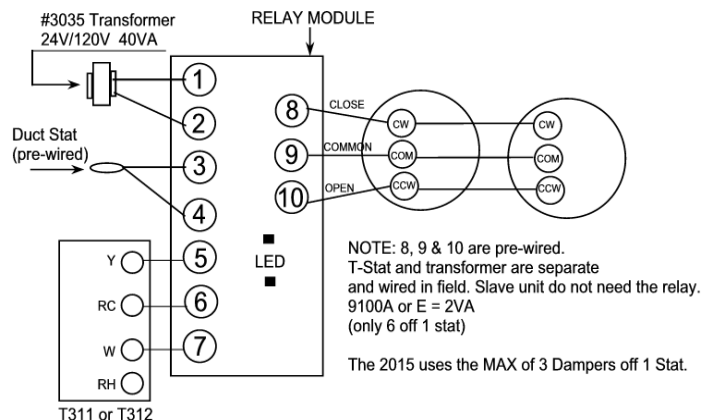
#3035 Transformer
24V/120V 40VA

RELAY MODULE

1
2
Duct Stat
(pre-wired)
3
4
Y 5
RC 6
W 7
RH
T311 or T312

8 CLOSE CW CW
9 COMMON COM COM
10 OPEN CCW CCW

LED

NOTE: 8, 9 & 10 are pre-wired.
T-Stat and transformer are separate and wired in field. Slave unit do not need the relay.
9100A or E = 2VA
(only 6 off 1 stat)

The 2015 uses the MAX of 3 Dampers off 1 Stat.